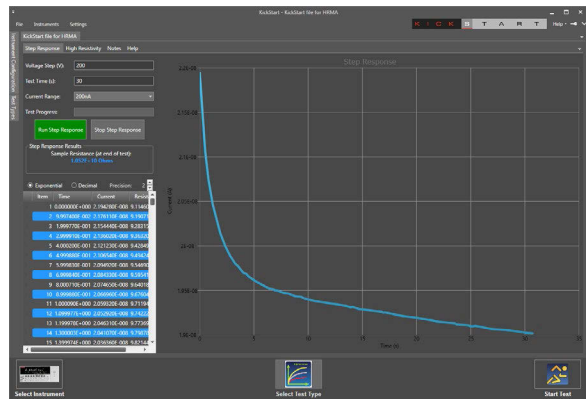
KickStart - KickStart File for HRMA

File Instruments Settings

K I C K S T A R T

Help

KickStart File for HRMA

Step Response High Resistivity Notes Help

Voltage Step (V): 200

Test Time (s): 30

Current Range: 200nA

Test Progress:

Run Step Response

Stop Step Response

Step Response Results

Sample Resistance (at end of test):

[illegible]

Exponential Decimal Precision:

| Item | Time | Current | Resist |
|---|---|---|---|
| 1 | 0.000000E+000 | 2.194216E-008 | 9.1146 |
| 2 | 9.997400E-002 | 2.178110E-008 | 9.1822 |
| 3 | 1.999770E-001 | 2.154448E-008 | 9.2831 |
| 4 | 2.999710E-001 | 2.136020E-008 | 9.3632 |
| 5 | 4.000200E-001 | 2.121230E-008 | 9.4285 |
| 6 | 4.999680E-001 | 2.106540E-008 | 9.4942 |
| 7 | 5.999830E-001 | 2.094920E-008 | 9.5469 |
| 8 | 6.999840E-001 | 2.084330E-008 | 9.5954 |
| 9 | 8.000710E-001 | 2.074630E-008 | 9.6403 |
| 10 | 8.999860E-001 | 2.066940E-008 | 9.6761 |
| 11 | 1.000000E+000 | 2.059320E-008 | 9.7119 |
| 12 | 1.099977E+000 | 2.052920E-008 | 9.7422 |
| 13 | 1.199978E+000 | 2.046310E-008 | 9.7736 |
| 14 | 1.300003E+000 | 2.040370E-008 | 9.7907 |
| 15 | 1.399974E+000 | 2.036940E-008 | 9.8214 |

Step Response

2.2E-08

2.15E-08

2.1E-08

2.05E-08

2E-08

1.95E-08

1.9E-08

Current (A)

0 5 10 15 20 25 30 35

Time (s)

Select Instrument

Select Test Type

Start Test